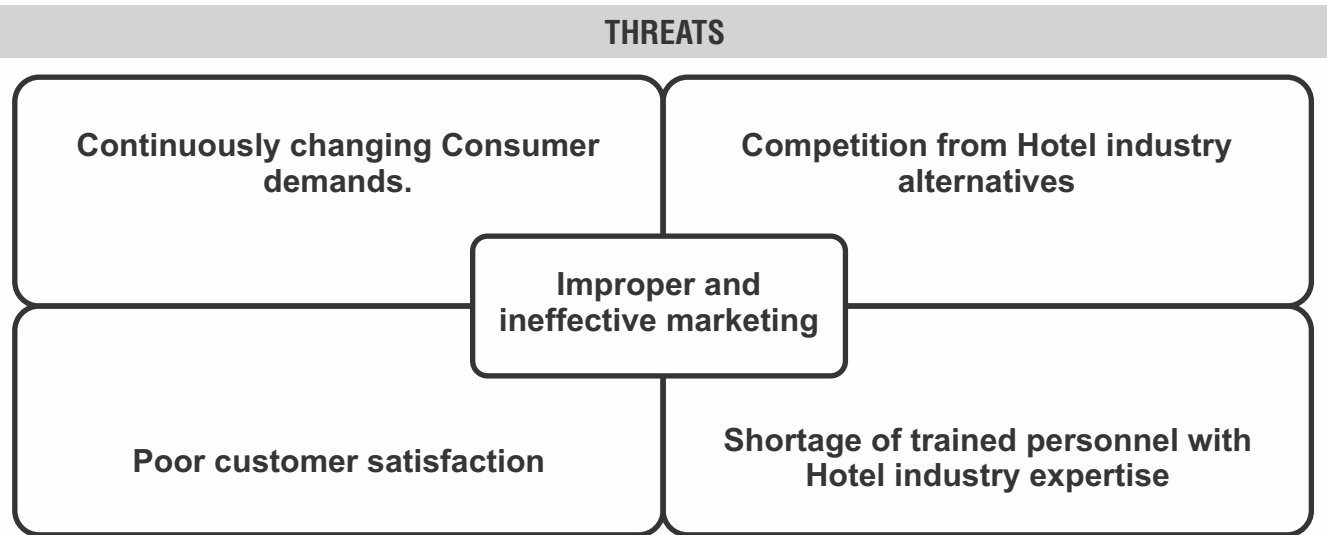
THREATS

Continuously changing Consumer demands.

Competition from Hotel industry alternatives

Improper and ineffective marketing

Poor customer satisfaction

Shortage of trained personnel with Hotel industry expertise